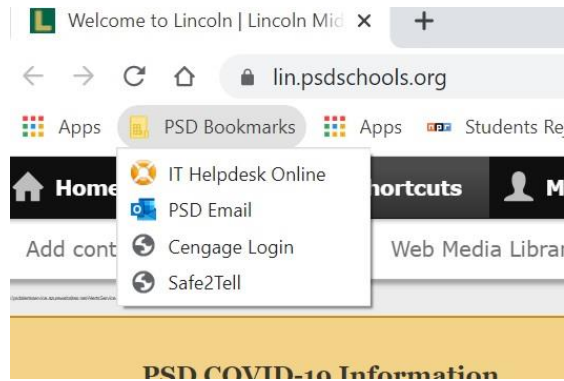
Welcome to Lincoln | Lincoln Mid ✕ +

lin.psdschools.org

Apps PSD Bookmarks Apps Students Re

IT Helpdesk Online
PSD Email
Cengage Login
Safe2Tell

Home hortcuts M

Add cont Web Media Librar

PSD COVID-19 Information